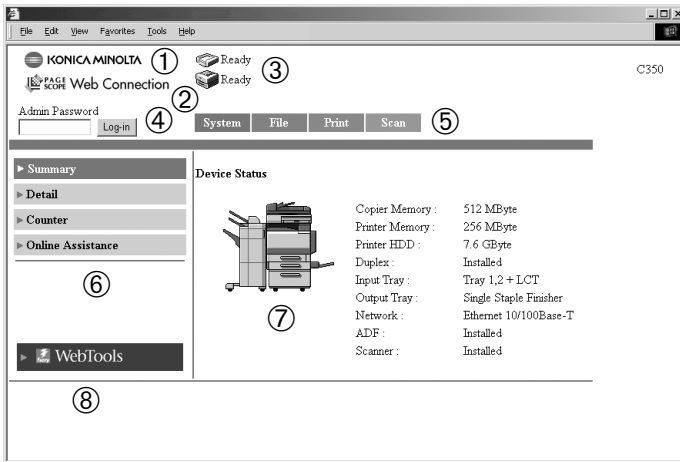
File Edit View Favorites Tools Help

KONICA MINOLTA ①
PAGE SCOPE Web Connection ②
Ready
Ready ③
C350

Admin Password
Log-in ④
System File Print Scan ⑤

▸ Summary
▸ Detail
▸ Counter
▸ Online Assistance
⑥

▸ WebTools

Device Status

| Copier Memory : | 512 MByte |
|---|---|
| Printer Memory : | 256 MByte |
| Printer HDD : | 7.6 GByte |
| Duplex : | Installed |
| Input Tray : | Tray 1,2 + LCT |
| Output Tray : | Single Staple Finisher |
| Network : | Ethernet 10/100Base-T |
| ADF : | Installed |
| Scanner : | Installed |

⑦

⑧